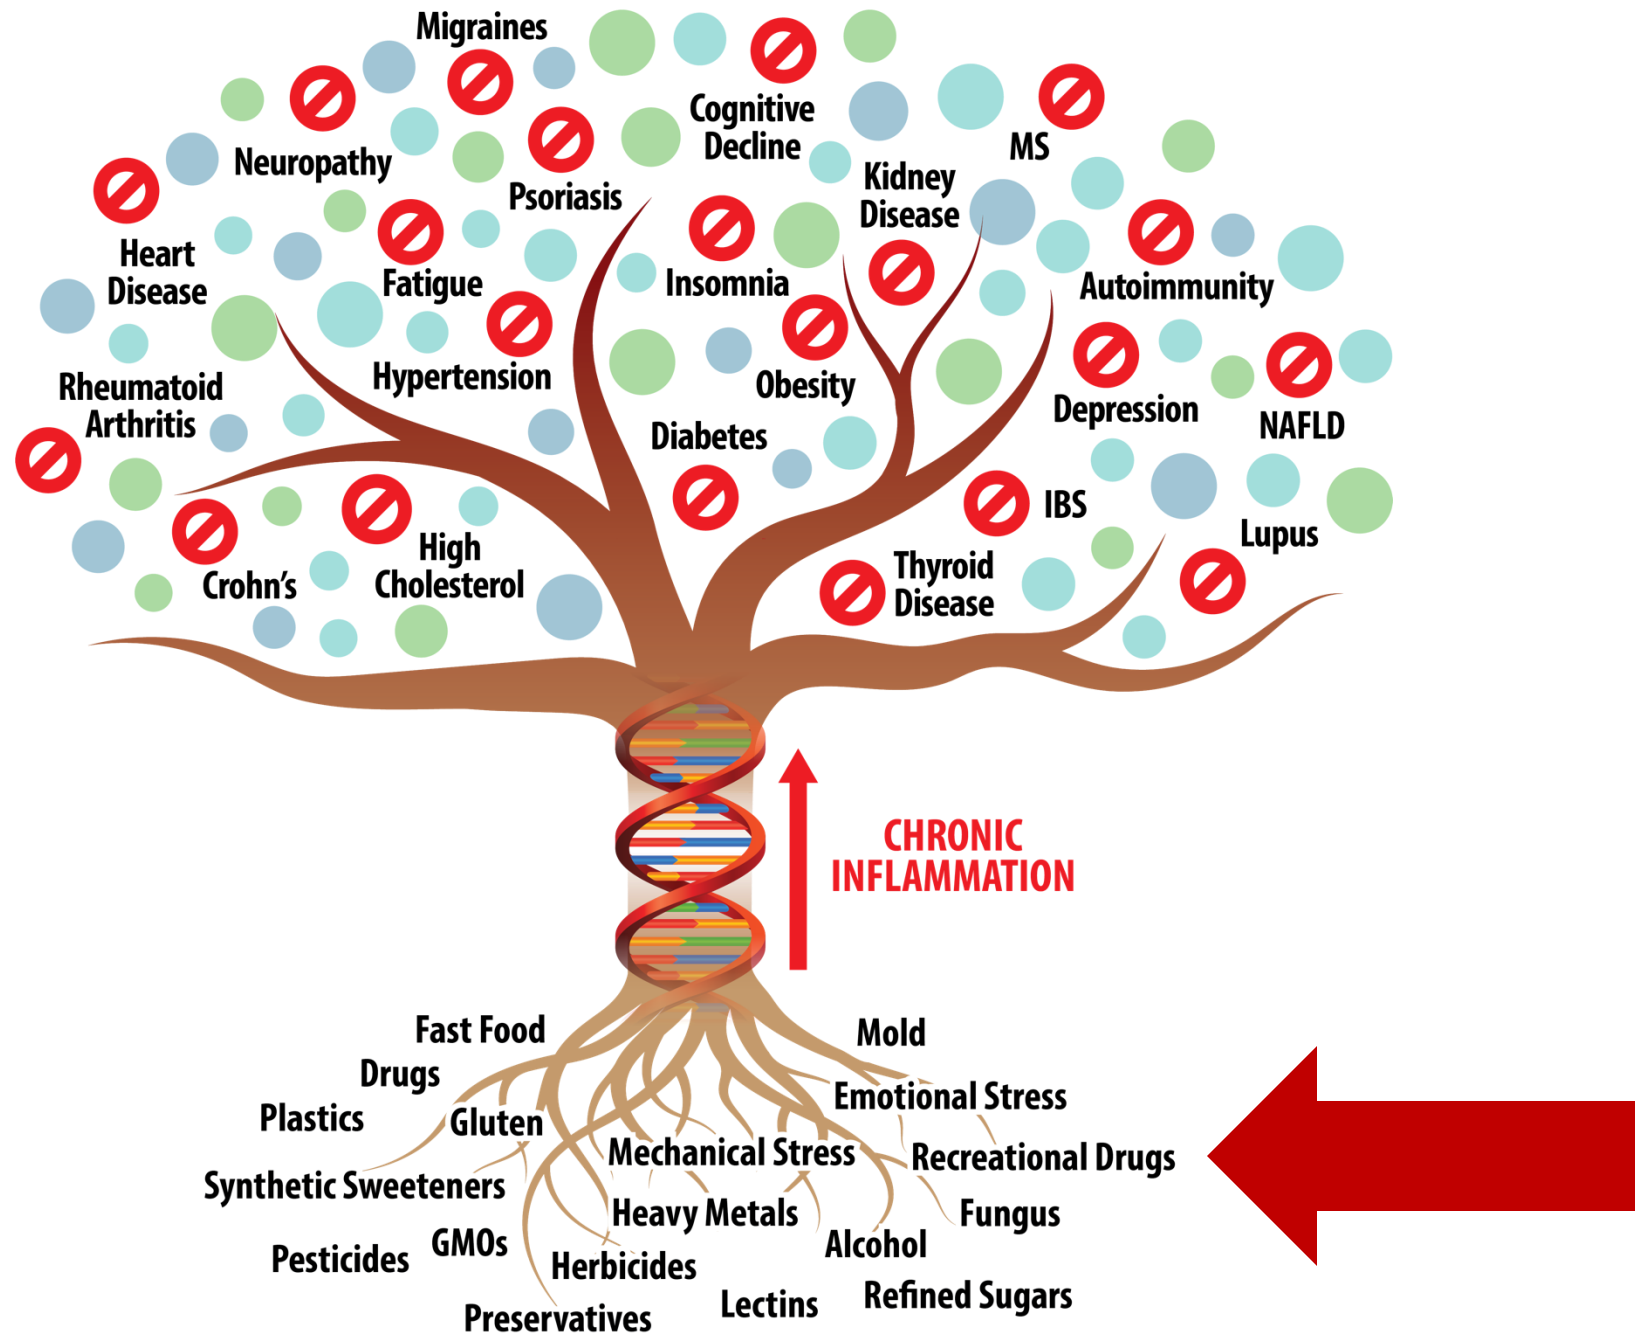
Migraines
Neuropathy
Cognitive Decline
MS
Psoriasis
Kidney Disease
Heart Disease
Fatigue
Insomnia
Autoimmunity
Hypertension
Obesity
Rheumatoid Arthritis
Depression
NAFLD
Diabetes
IBS
High Cholesterol
Lupus
Crohn's
Thyroid Disease

CHRONIC INFLAMMATION

Fast Food
Mold
Drugs
Plastics
Gluten
Emotional Stress
Mechanical Stress
Recreational Drugs
Synthetic Sweeteners
Heavy Metals
Fungus
GMOs
Alcohol
Pesticides
Herbicides
Lectins
Refined Sugars
Preservatives